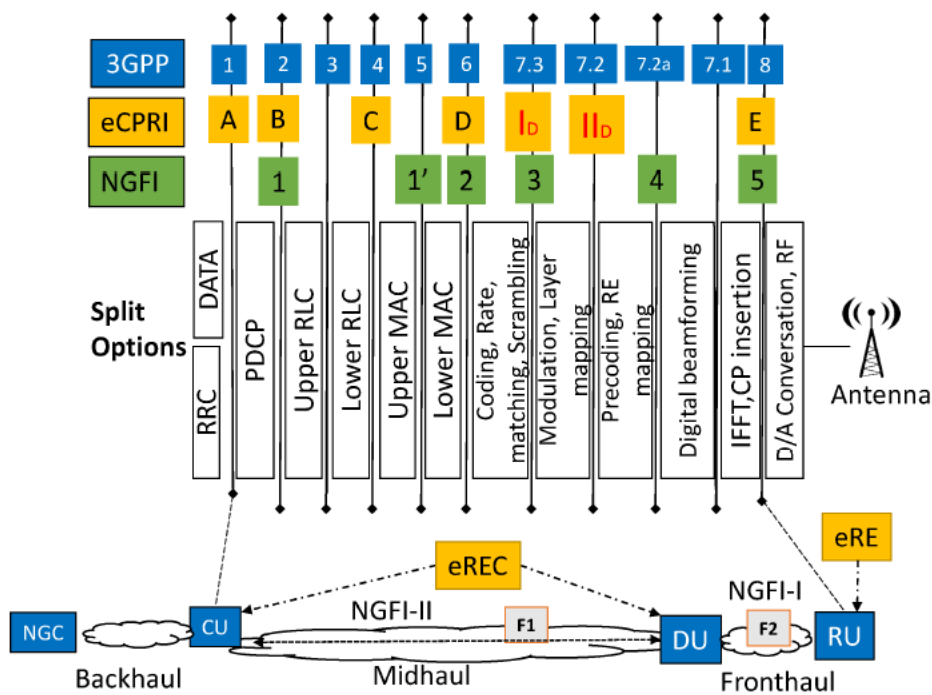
3GPP
1
2
3
4
5
6
7.3
7.2
7.2a
7.1
8

eCPRI
A
B
C
D
$I_D$
$II_D$
E

NGFI
1
1'
2
3
4
5

Split Options

DATA
RRC
PDCP
Upper RLC
Lower RLC
Upper MAC
Lower MAC
Coding, Rate, matching, Scrambling
Modulation, Layer mapping
Precoding, RE mapping
Digital beamforming
IFFT,CP insertion
D/A Conversation, RF

Antenna

eRE
eREC
NGFI-II
NGFI-I
NGC
CU
F1
DU
F2
RU
Backhaul
Midhaul
Fronthaul